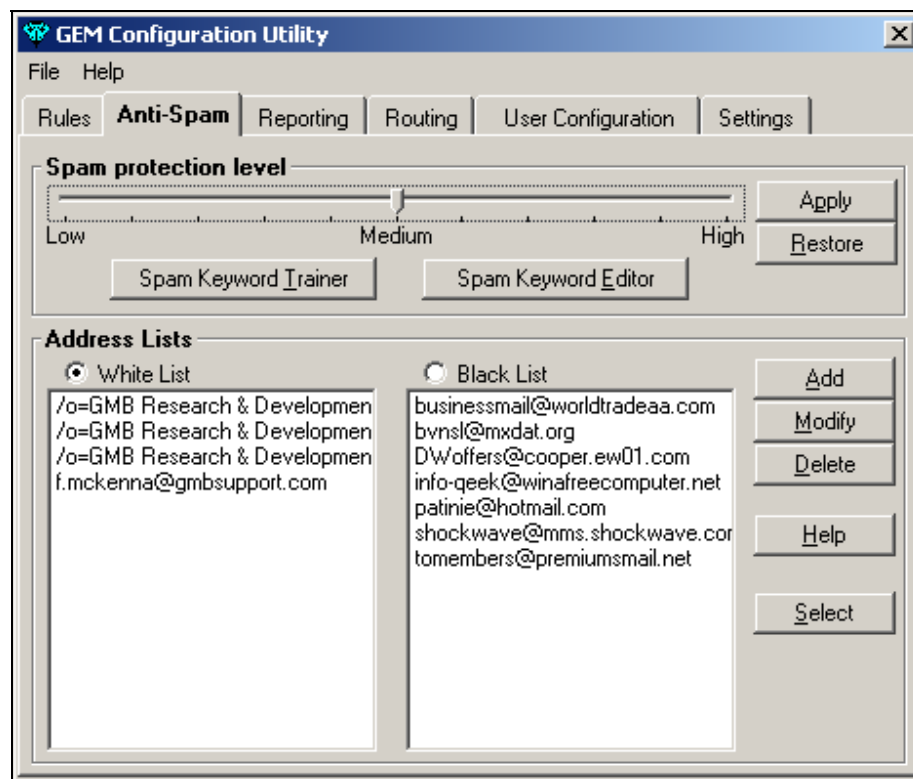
GEM Configuration Utility

File Help

Rules | Anti-Spam | Reporting | Routing | User Configuration | Settings

Spam protection level

Low Medium High

Apply

Restore

Spam Keyword Trainer

Spam Keyword Editor

Address Lists

White List

/o=GMB Research & Developmen
/o=GMB Research & Developmen
/o=GMB Research & Developmen
f.mckenna@gmbsupport.com

Black List

businessmail@worldtradeaa.com
bvnsl@mxdat.org
DWoffers@cooper.ew01.com
info-qeek@winafreecomputer.net
patinie@hotmail.com
shockwave@mms.shockwave.cor
tomembers@premiumsmail.net

Add

Modify

Delete

Help

Select